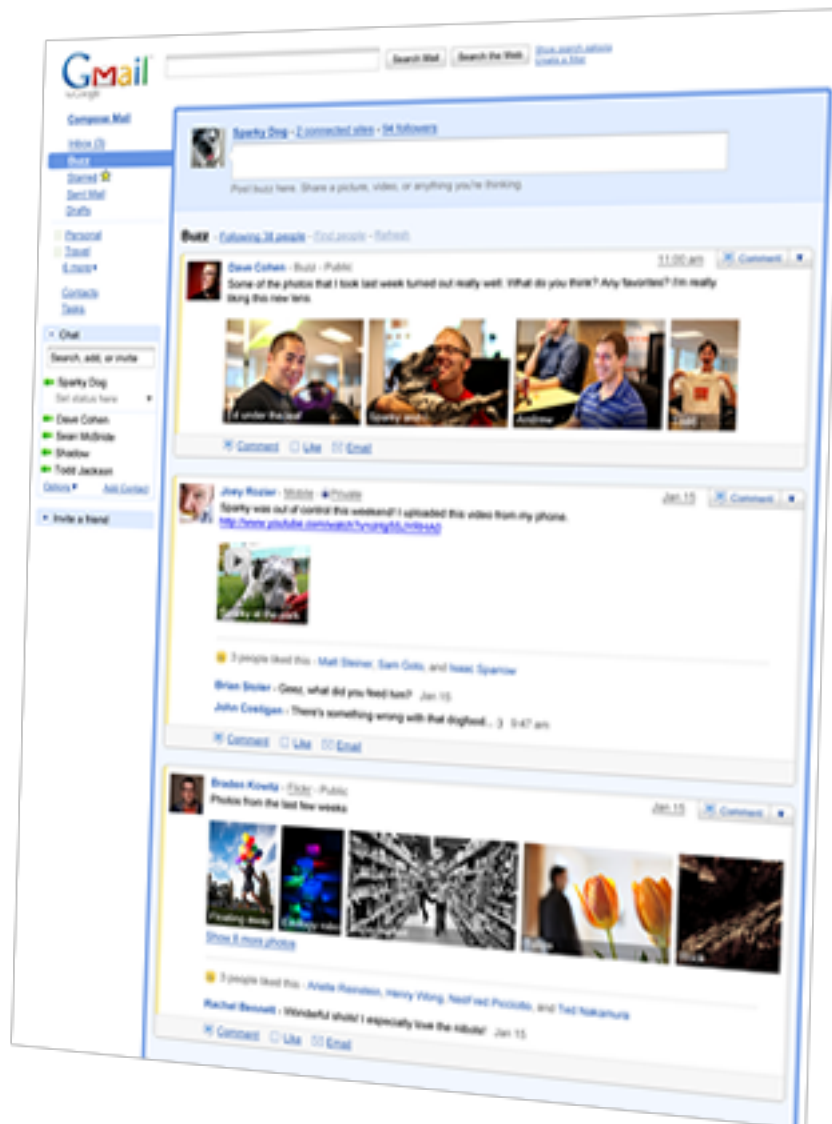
Gmail by Google

Search Mail Search the Web Show search options Create a filter

Compose Mail
Inbox (3)
Buzz
Starred
Sent Mail
Drafts
Personal
Travel
6 more▾
Contacts
Tasks

Chat
Search, add, or invite
Sparky Dog
Set status here
Dave Cohen
Sean McBride
Shadow
Todd Jackson
Options▾ Add Contact

Invite a friend

Sparky Dog - 2 connected sites - 94 followers

Post buzz here. Share a picture, video, or anything you're thinking.

Buzz - Following 38 people - Find people - Refresh

Dave Cohen - Buzz - Public
11:00 am Comment
Some of the photos that I took last week turned out really well. What do you think? Any favorites? I'm really liking this new lens.

Comment Like Email

Joey Rozier - Mobile - Private
Jan 15 Comment
Sparky was out of control this weekend! I uploaded this video from my phone.
http://www.youtube.com/watch?v=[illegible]

Sparky at the park

3 people liked this - Matt Steiner, Sam Goto, and Isaac Sparrow

Brian Stoler - Geez, what did you feed fuo? Jan 15
John Costigan - There's something wrong with that dogfood... 3 9:47 am

Comment Like Email

Bradley Horowitz - Flickr - Public
Jan 15 Comment
Photos from the last few weeks

Show 8 more photos

3 people liked this - Arielle Reinstein, Henry Wong, Nadired Piccioto, and Ted Nakamura

Rachel Bessett - Wonderful shots! I especially love the tulips! Jan 15

Comment Like Email